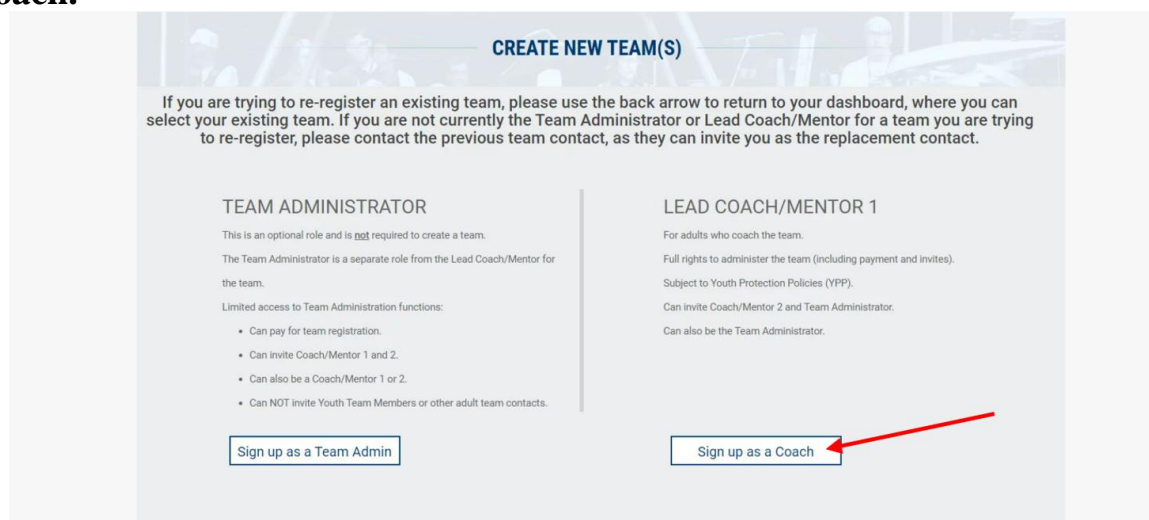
oach.

CREATE NEW TEAM(S)

If you are trying to re-register an existing team, please use the back arrow to return to your dashboard, where you can select your existing team. If you are not currently the Team Administrator or Lead Coach/Mentor for a team you are trying to re-register, please contact the previous team contact, as they can invite you as the replacement contact.

TEAM ADMINISTRATOR

This is an optional role and is not required to create a team.

The Team Administrator is a separate role from the Lead Coach/Mentor for the team.

Limited access to Team Administration functions:

- Can pay for team registration.
- Can invite Coach/Mentor 1 and 2.
- Can also be a Coach/Mentor 1 or 2.
- Can NOT invite Youth Team Members or other adult team contacts.

Sign up as a Team Admin

LEAD COACH/MENTOR 1

For adults who coach the team.

Full rights to administer the team (including payment and invites).

Subject to Youth Protection Policies (YPP).

Can invite Coach/Mentor 2 and Team Administrator.

Can also be the Team Administrator.

Sign up as a Coach